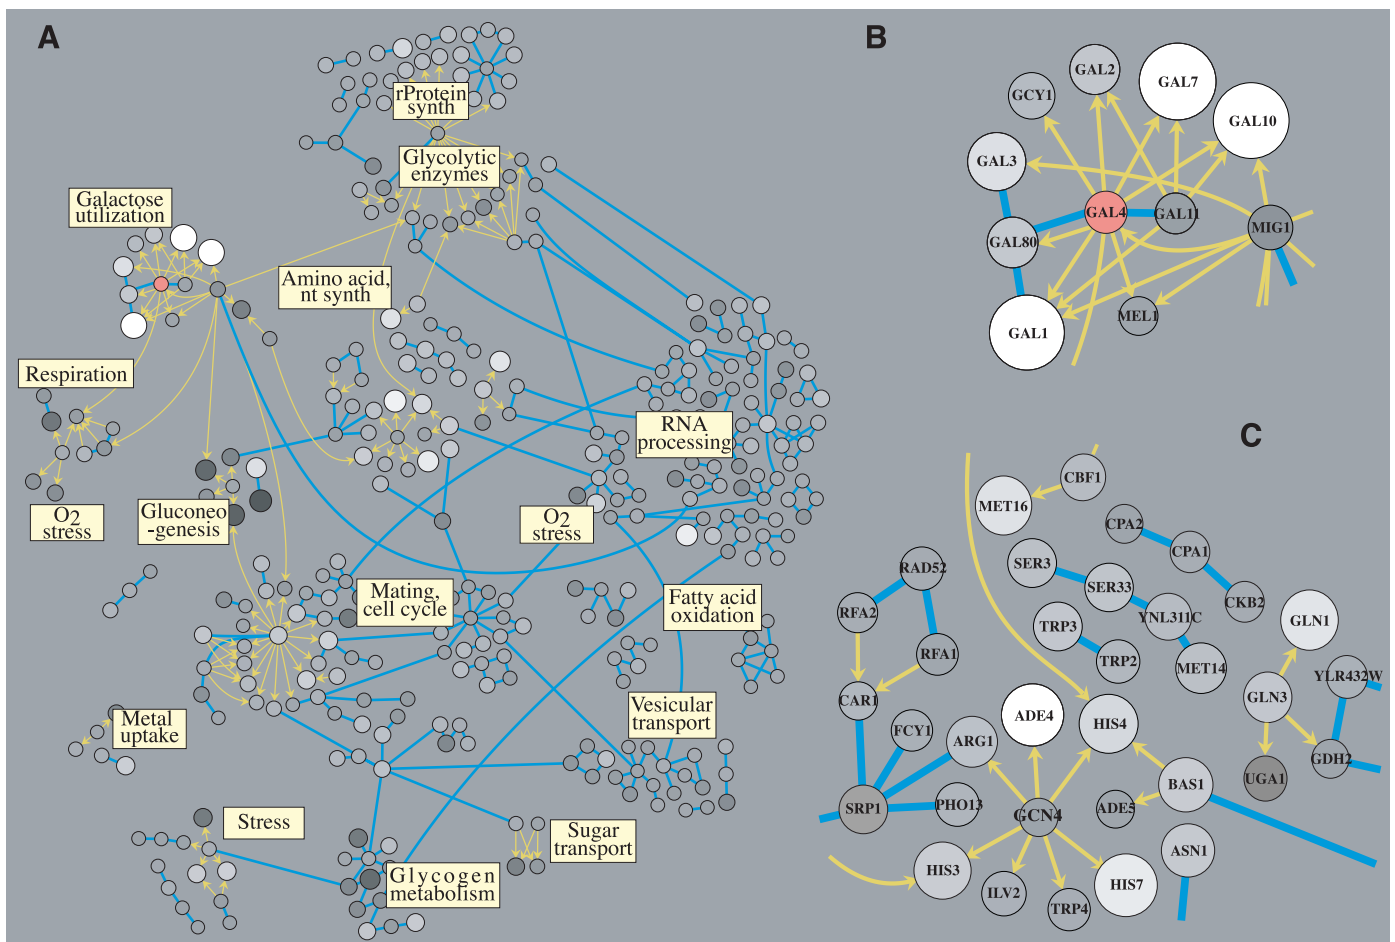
A

rProtein synth

Glycolytic enzymes

Galactose utilization

Amino acid, nt synth

Respiration

RNA processing

O2 stress

Gluconeo -genesis

O2 stress

Mating, cell cycle

Fatty acid oxidation

Metal uptake

Vesicular transport

Stress

Sugar transport

Glycogen metabolism

B

GAL2

GAL7

GCY1

GAL10

GAL3

GAL4

GAL11

MIG1

GAL80

GAL1

MEL1

C

CBF1

MET16

CPA2

CPA1

SER3

SER33

RAD52

CKB2

YNL311C

GLN1

TRP3

RFA2

TRP2

MET14

RFA1

GLN3

YLR432W

CAR1

ADE4

HIS4

FCY1

ARG1

GDH2

UGA1

BAS1

SRP1

PHO13

ADE5

GCN4

ASN1

HIS3

HIS7

ILV2

TRP4